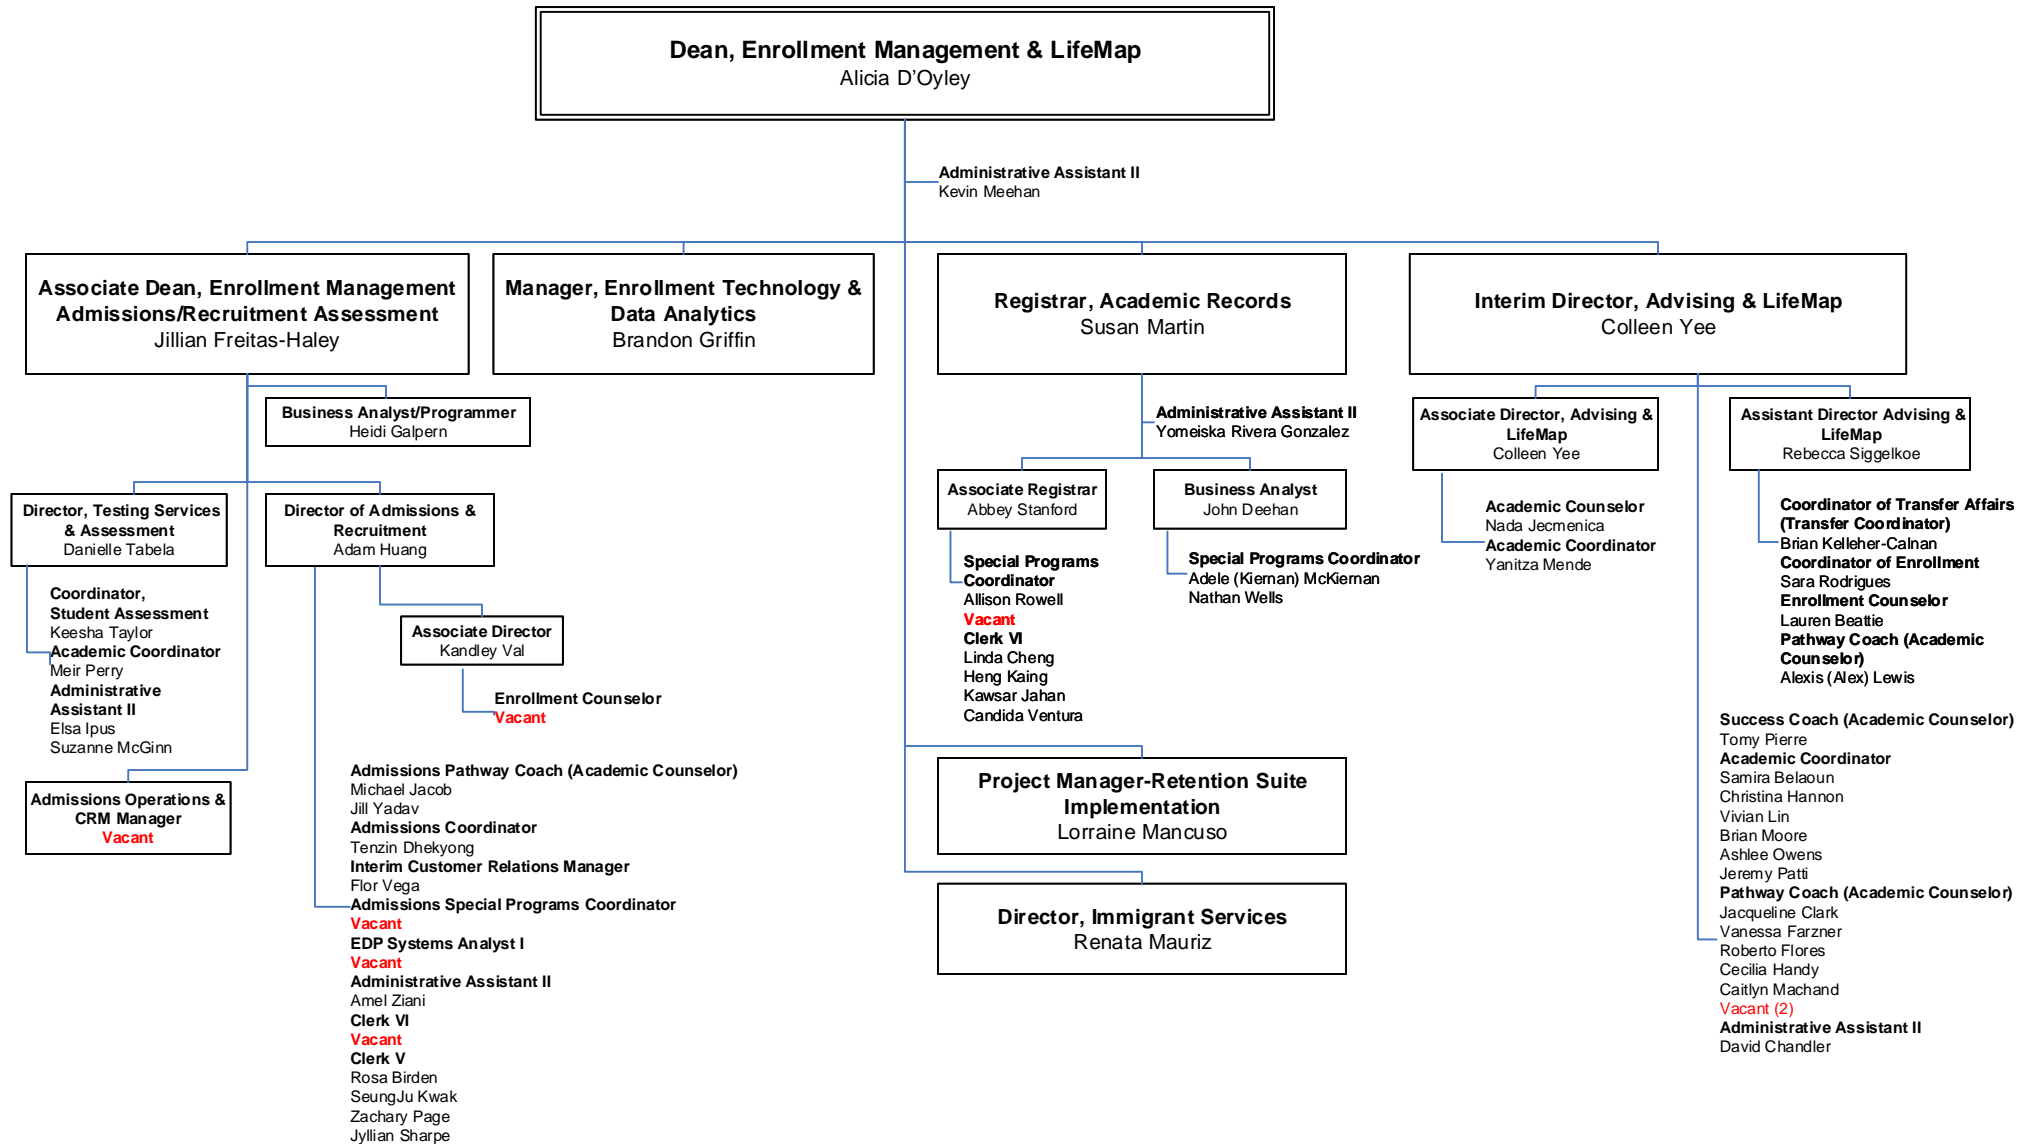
Dean, Enrollment Management & LifeMap
Alicia D'Oyley

Administrative Assistant II
Kevin Meehan

Associate Dean, Enrollment Management Admissions/Recruitment Assessment
Jillian Freitas-Haley

Business Analyst/Programmer
Heidi Galpern

Director, Testing Services & Assessment
Danielle Tabela

Coordinator, Student Assessment
Keesha Taylor
Academic Coordinator
Meir Perry
Administrative Assistant II
Elsa Ipus
Suzanne McGinn

Admissions Operations & CRM Manager
Vacant

Director of Admissions & Recruitment
Adam Huang

Associate Director
Kandley Val

Enrollment Counselor
Vacant

Admissions Pathway Coach (Academic Counselor)
Michael Jacob
Jill Yadav
Admissions Coordinator
Tenzin Dhekyong
Interim Customer Relations Manager
Flor Vega
Admissions Special Programs Coordinator
Vacant
EDP Systems Analyst I
Vacant
Administrative Assistant II
Amel Ziani
Clerk VI
Vacant
Clerk V
Rosa Birden
SeungJu Kwak
Zachary Page
Jyllian Sharpe

Manager, Enrollment Technology & Data Analytics
Brandon Griffin

Registrar, Academic Records
Susan Martin

Administrative Assistant II
Yomeiska Rivera Gonzalez

Associate Registrar
Abbey Stanford

Special Programs Coordinator
Allison Rowell
Vacant
Clerk VI
Linda Cheng
Heng Kaing
Kawsar Jahan
Candida Ventura

Business Analyst
John Deehan

Special Programs Coordinator
Adele (Kiernan) McKiernan
Nathan Wells

Project Manager-Retention Suite Implementation
Lorraine Mancuso

Director, Immigrant Services
Renata Mauriz

Interim Director, Advising & LifeMap
Colleen Yee

Associate Director, Advising & LifeMap
Colleen Yee

Academic Counselor
Nada Jecmenica
Academic Coordinator
Yanitza Mende

Assistant Director Advising & LifeMap
Rebecca Siggelkoe

Coordinator of Transfer Affairs (Transfer Coordinator)
Brian Kelleher-Calnan
Coordinator of Enrollment
Sara Rodrigues
Enrollment Counselor
Lauren Beattie
Pathway Coach (Academic Counselor)
Alexis (Alex) Lewis

Success Coach (Academic Counselor)
Tomy Pierre
Academic Coordinator
Samira Belaoun
Christina Hannon
Vivian Lin
Brian Moore
Ashlee Owens
Jeremy Patti
Pathway Coach (Academic Counselor)
Jacqueline Clark
Vanessa Farzner
Roberto Flores
Cecilia Handy
Caitlyn Machand
Vacant (2)
Administrative Assistant II
David Chandler